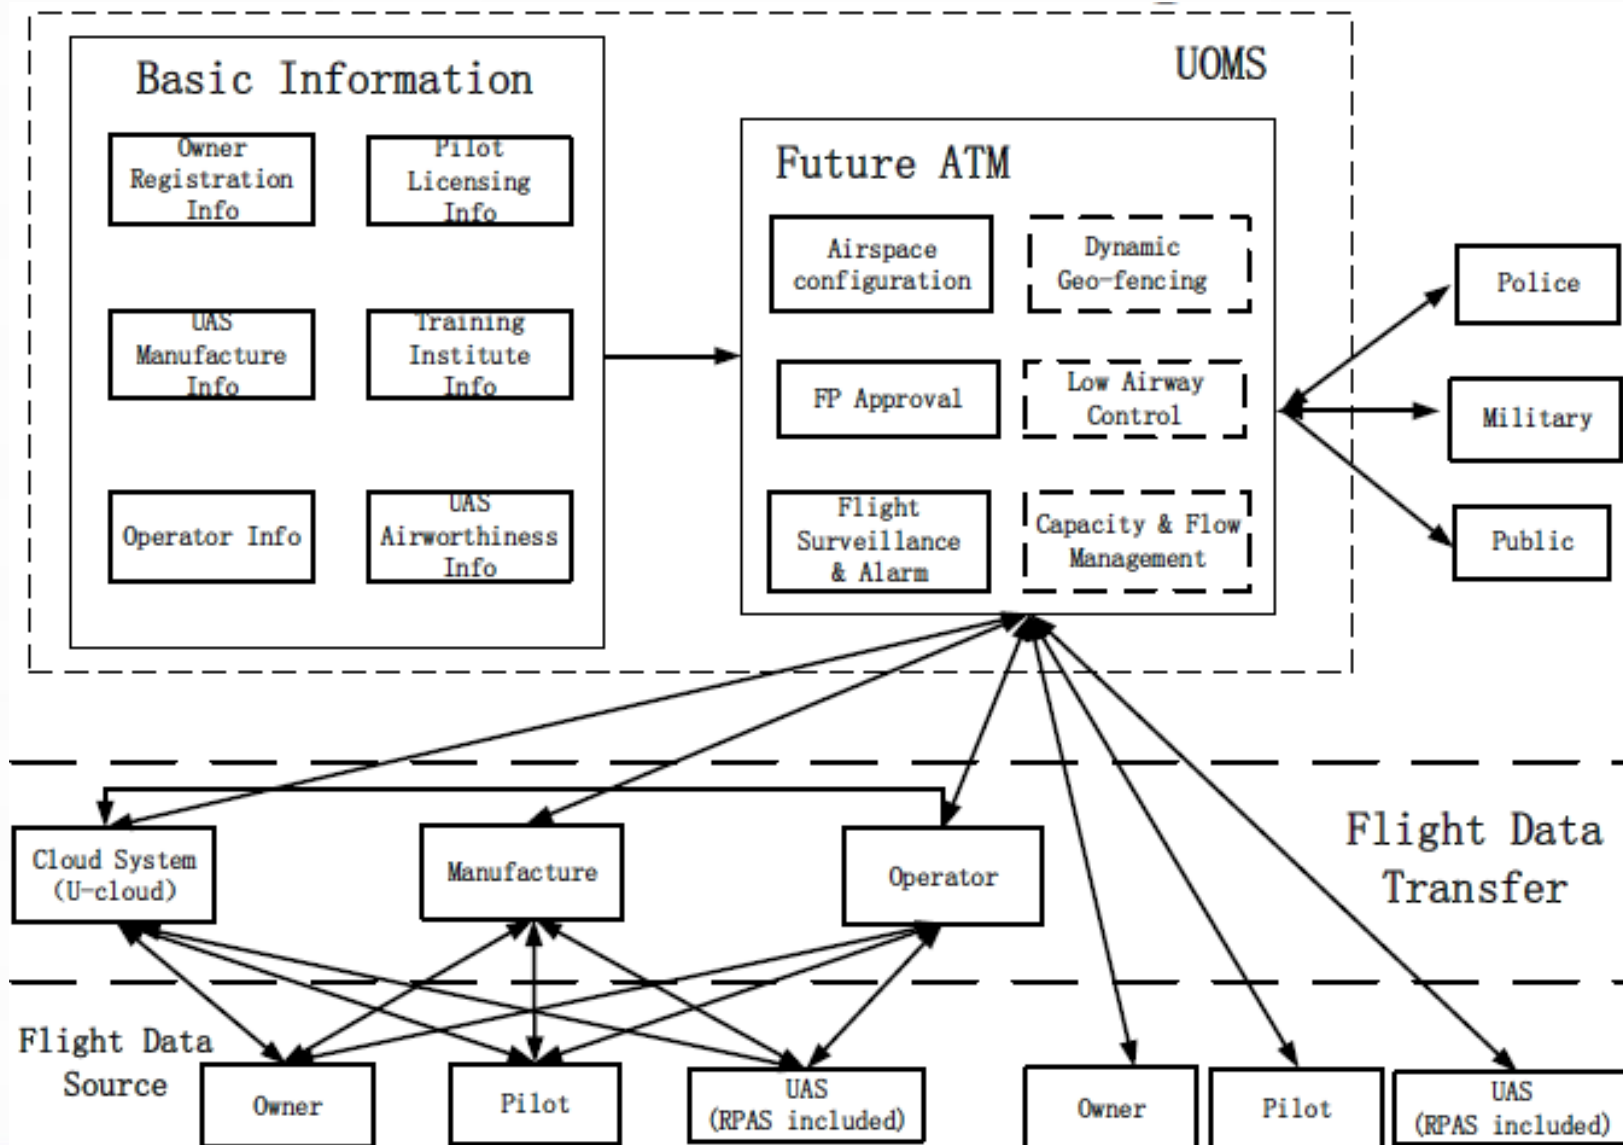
Basic Information

UOMS

Owner Registration Info

Pilot Licensing Info

UAS Manufacture Info

Training Institute Info

Operator Info

UAS Airworthiness Info

Future ATM

Airspace configuration

Dynamic Geo-fencing

FP Approval

Low Airway Control

Flight Surveillance & Alarm

Capacity & Flow Management

Police

Military

Public

Flight Data Transfer

Cloud System (U-cloud)

Manufacture

Operator

Flight Data Source

Owner

Pilot

UAS (RPAS included)

Owner

Pilot

UAS (RPAS included)